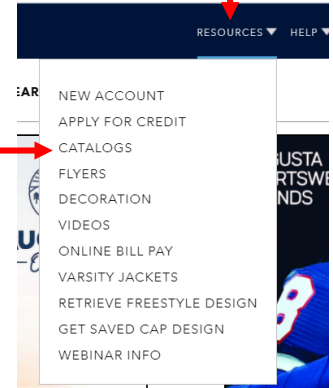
RESOURCES ▼ HELP ▼

EAR

NEW ACCOUNT
APPLY FOR CREDIT
CATALOGS
FLYERS
DECORATION
VIDEOS
ONLINE BILL PAY
VARSITY JACKETS
RETRIEVE FREESTYLE DESIGN
GET SAVED CAP DESIGN
WEBINAR INFO

UG

GUSTA
RTSWE
NDS

8